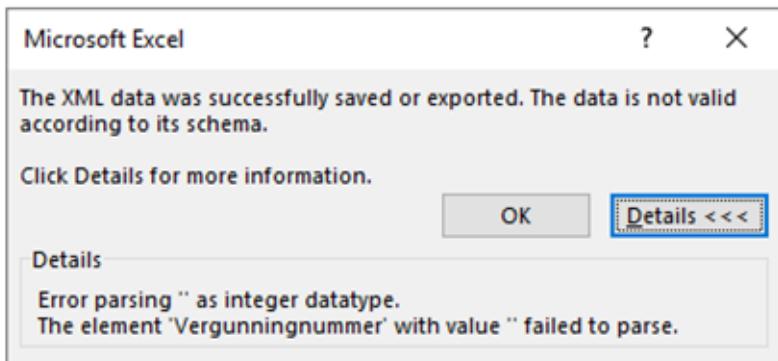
Microsoft Excel ? ×

The XML data was successfully saved or exported. The data is not valid according to its schema.

Click Details for more information.

OK Details <<<

Details

Error parsing '' as integer datatype.
The element 'Vergunningnummer' with value '' failed to parse.